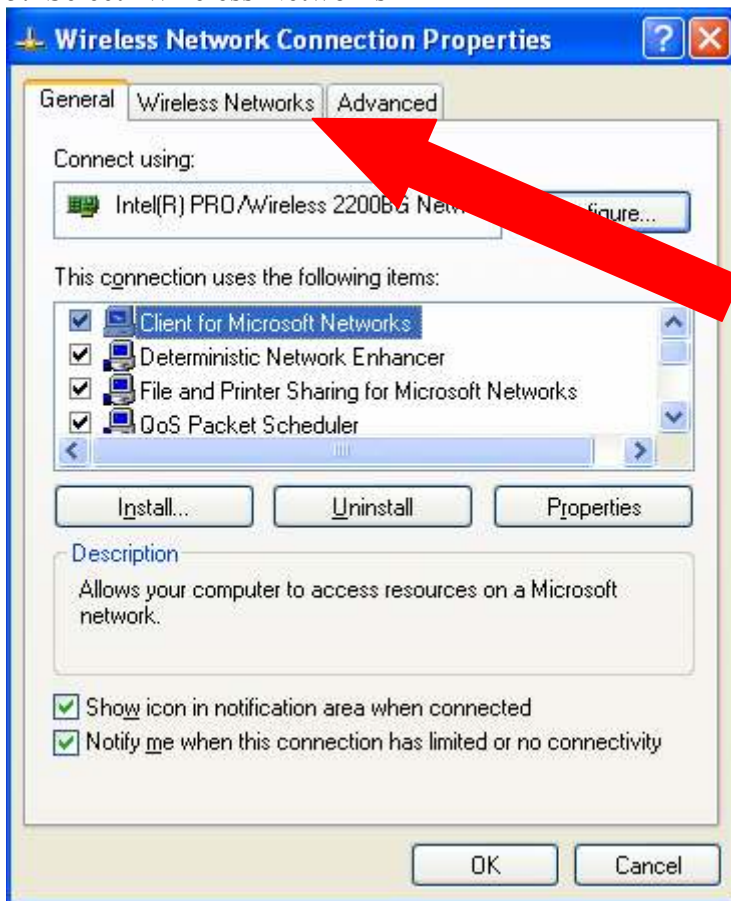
Wireless Network Connection Properties

General | Wireless Networks | Advanced

Connect using:

Intel(R) PRO/Wireless 2200BG Netw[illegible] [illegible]figure...

This connection uses the following items:

Client for Microsoft Networks
Deterministic Network Enhancer
File and Printer Sharing for Microsoft Networks
QoS Packet Scheduler

Install... Uninstall Properties

Description

Allows your computer to access resources on a Microsoft network.

Show icon in notification area when connected
Notify me when this connection has limited or no connectivity

OK Cancel